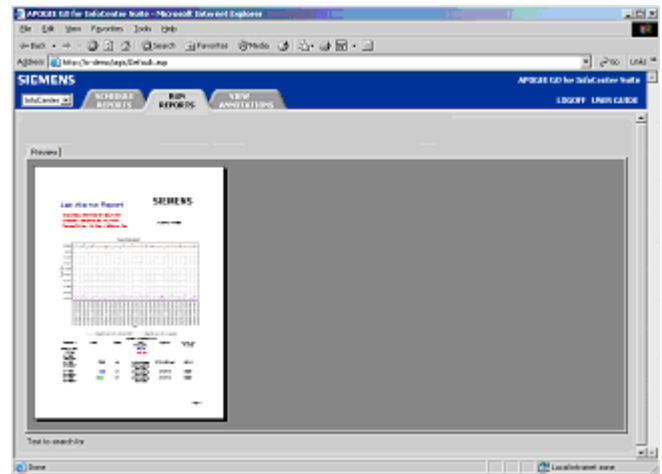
APOGEE GO for InfoCenter Suite - Microsoft Internet Explorer

File Edit View Favorites Tools Help

Back Search Favorites Media

Address http://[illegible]/apps/Default.asp

Go Links

SIEMENS

APOGEE GO for InfoCenter Suite

InfoCenter

SCHEDULE REPORTS

RUN REPORTS

VIEW ANNOTATIONS

LOGOFF USER GUIDE

Preview

Last Alarms Report

SIEMENS

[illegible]

Text to search for

Done

Local intranet zone